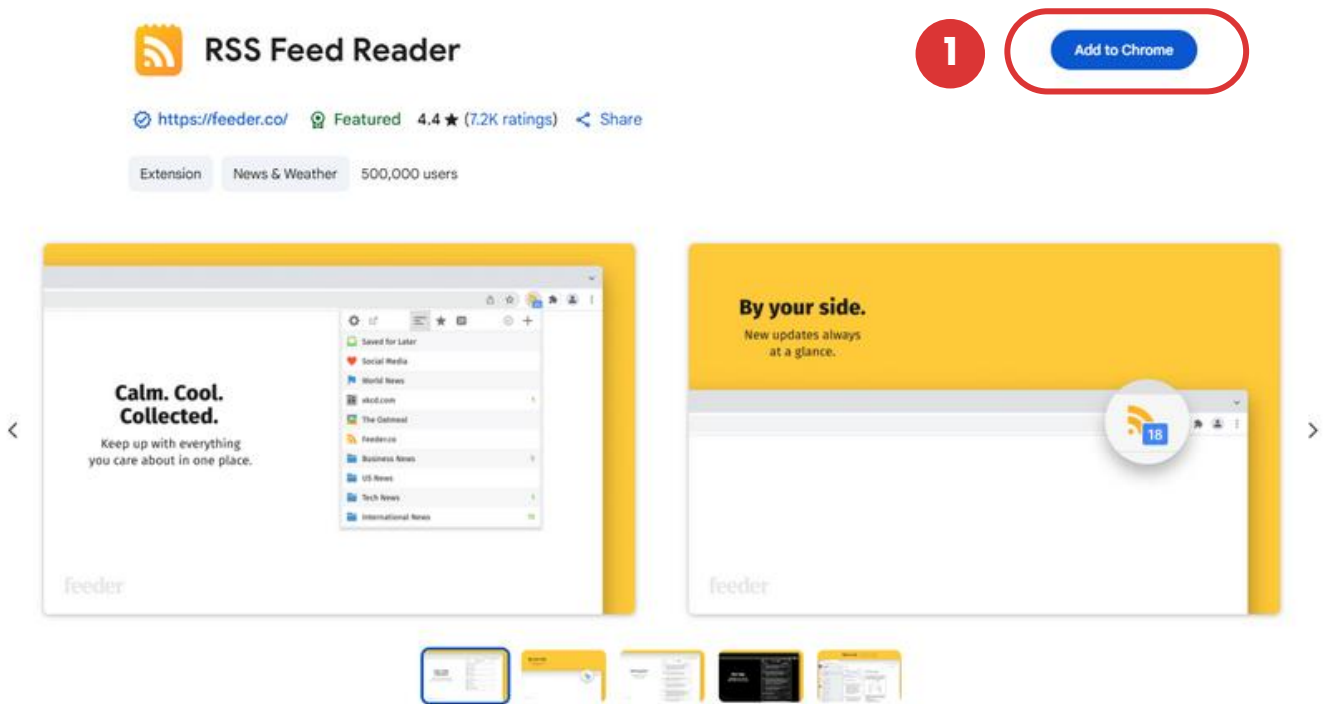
RSS Feed Reader

1

Add to Chrome

https://feeder.co/ Featured 4.4 ★ (7.2K ratings) Share

Extension News & Weather 500,000 users

Calm. Cool. Collected.

Keep up with everything you care about in one place.

Saved for Later
Social Media
World News
xkcd.com
The Oatmeal
Feeder.co
Business News
US News
Tech News
International News

feeder

By your side.

New updates always at a glance.

18

feeder